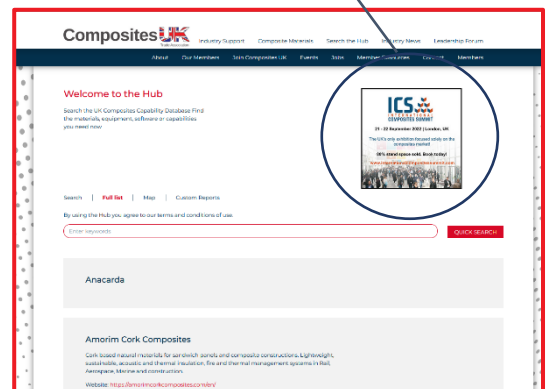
Composites UK
Trade Association

Industry Support | Composite Materials | Search the Hub | Industry News | Leadership Forum

About | Our Members | Join Composites UK | Events | Jobs | Member Resources | Contact | Members

Welcome to the Hub

Search the UK Composites Capability Database Find the materials, equipment, software or capabilities you need now!

ICS INTERNATIONAL COMPOSITES SUMMIT

21 - 22 September 2022 | London, UK

The UK's only exhibition focused solely on the composites market

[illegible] stand space sold. Book today!

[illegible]

Search | Full list | Map | Custom Reports

By using the Hub you agree to our terms and conditions of use.

Enter keywords

QUICK SEARCH

Anacarda

Amorim Cork Composites

Cork based natural materials for sandwich panels and composite constructions. Lightweight, sustainable, acoustic and thermal insulation, fire and thermal management systems in Rail, Aerospace, Marine and construction.

Website: https://amorimcorkcomposites.com/en/